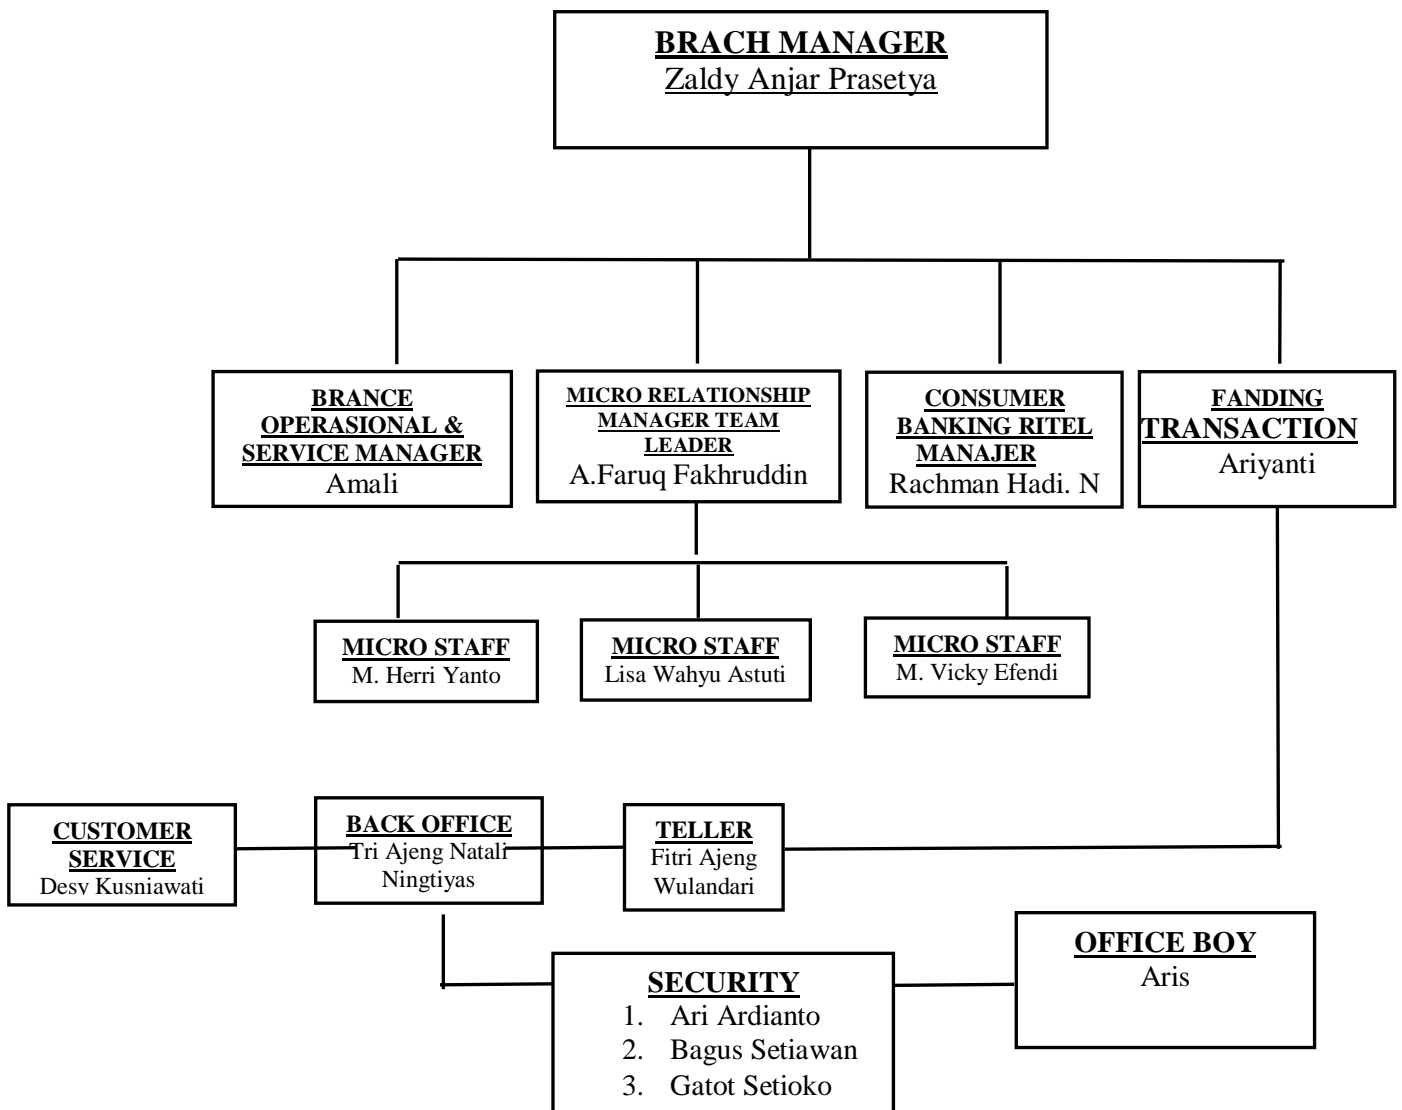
BRACH MANAGER
Zaldy Anjar Prasetya

BRANCE OPERASIONAL & SERVICE MANAGER
Amali

MICRO RELATIONSHIP MANAGER TEAM LEADER
A.Faruq Fakhruddin

CONSUMER BANKING RITEL MANAJER
Rachman Hadi. N

FANDING TRANSACTION
Ariyanti

MICRO STAFF
M. Herri Yanto

MICRO STAFF
Lisa Wahyu Astuti

MICRO STAFF
M. Vicky Efendi

CUSTOMER SERVICE
Desy Kusniawati

BACK OFFICE
Tri Ajeng Natali Ningtiyas

TELLER
Fitri Ajeng Wulandari

OFFICE BOY
Aris

SECURITY
1. Ari Ardianto
2. Bagus Setiawan
3. Gatot Setioko